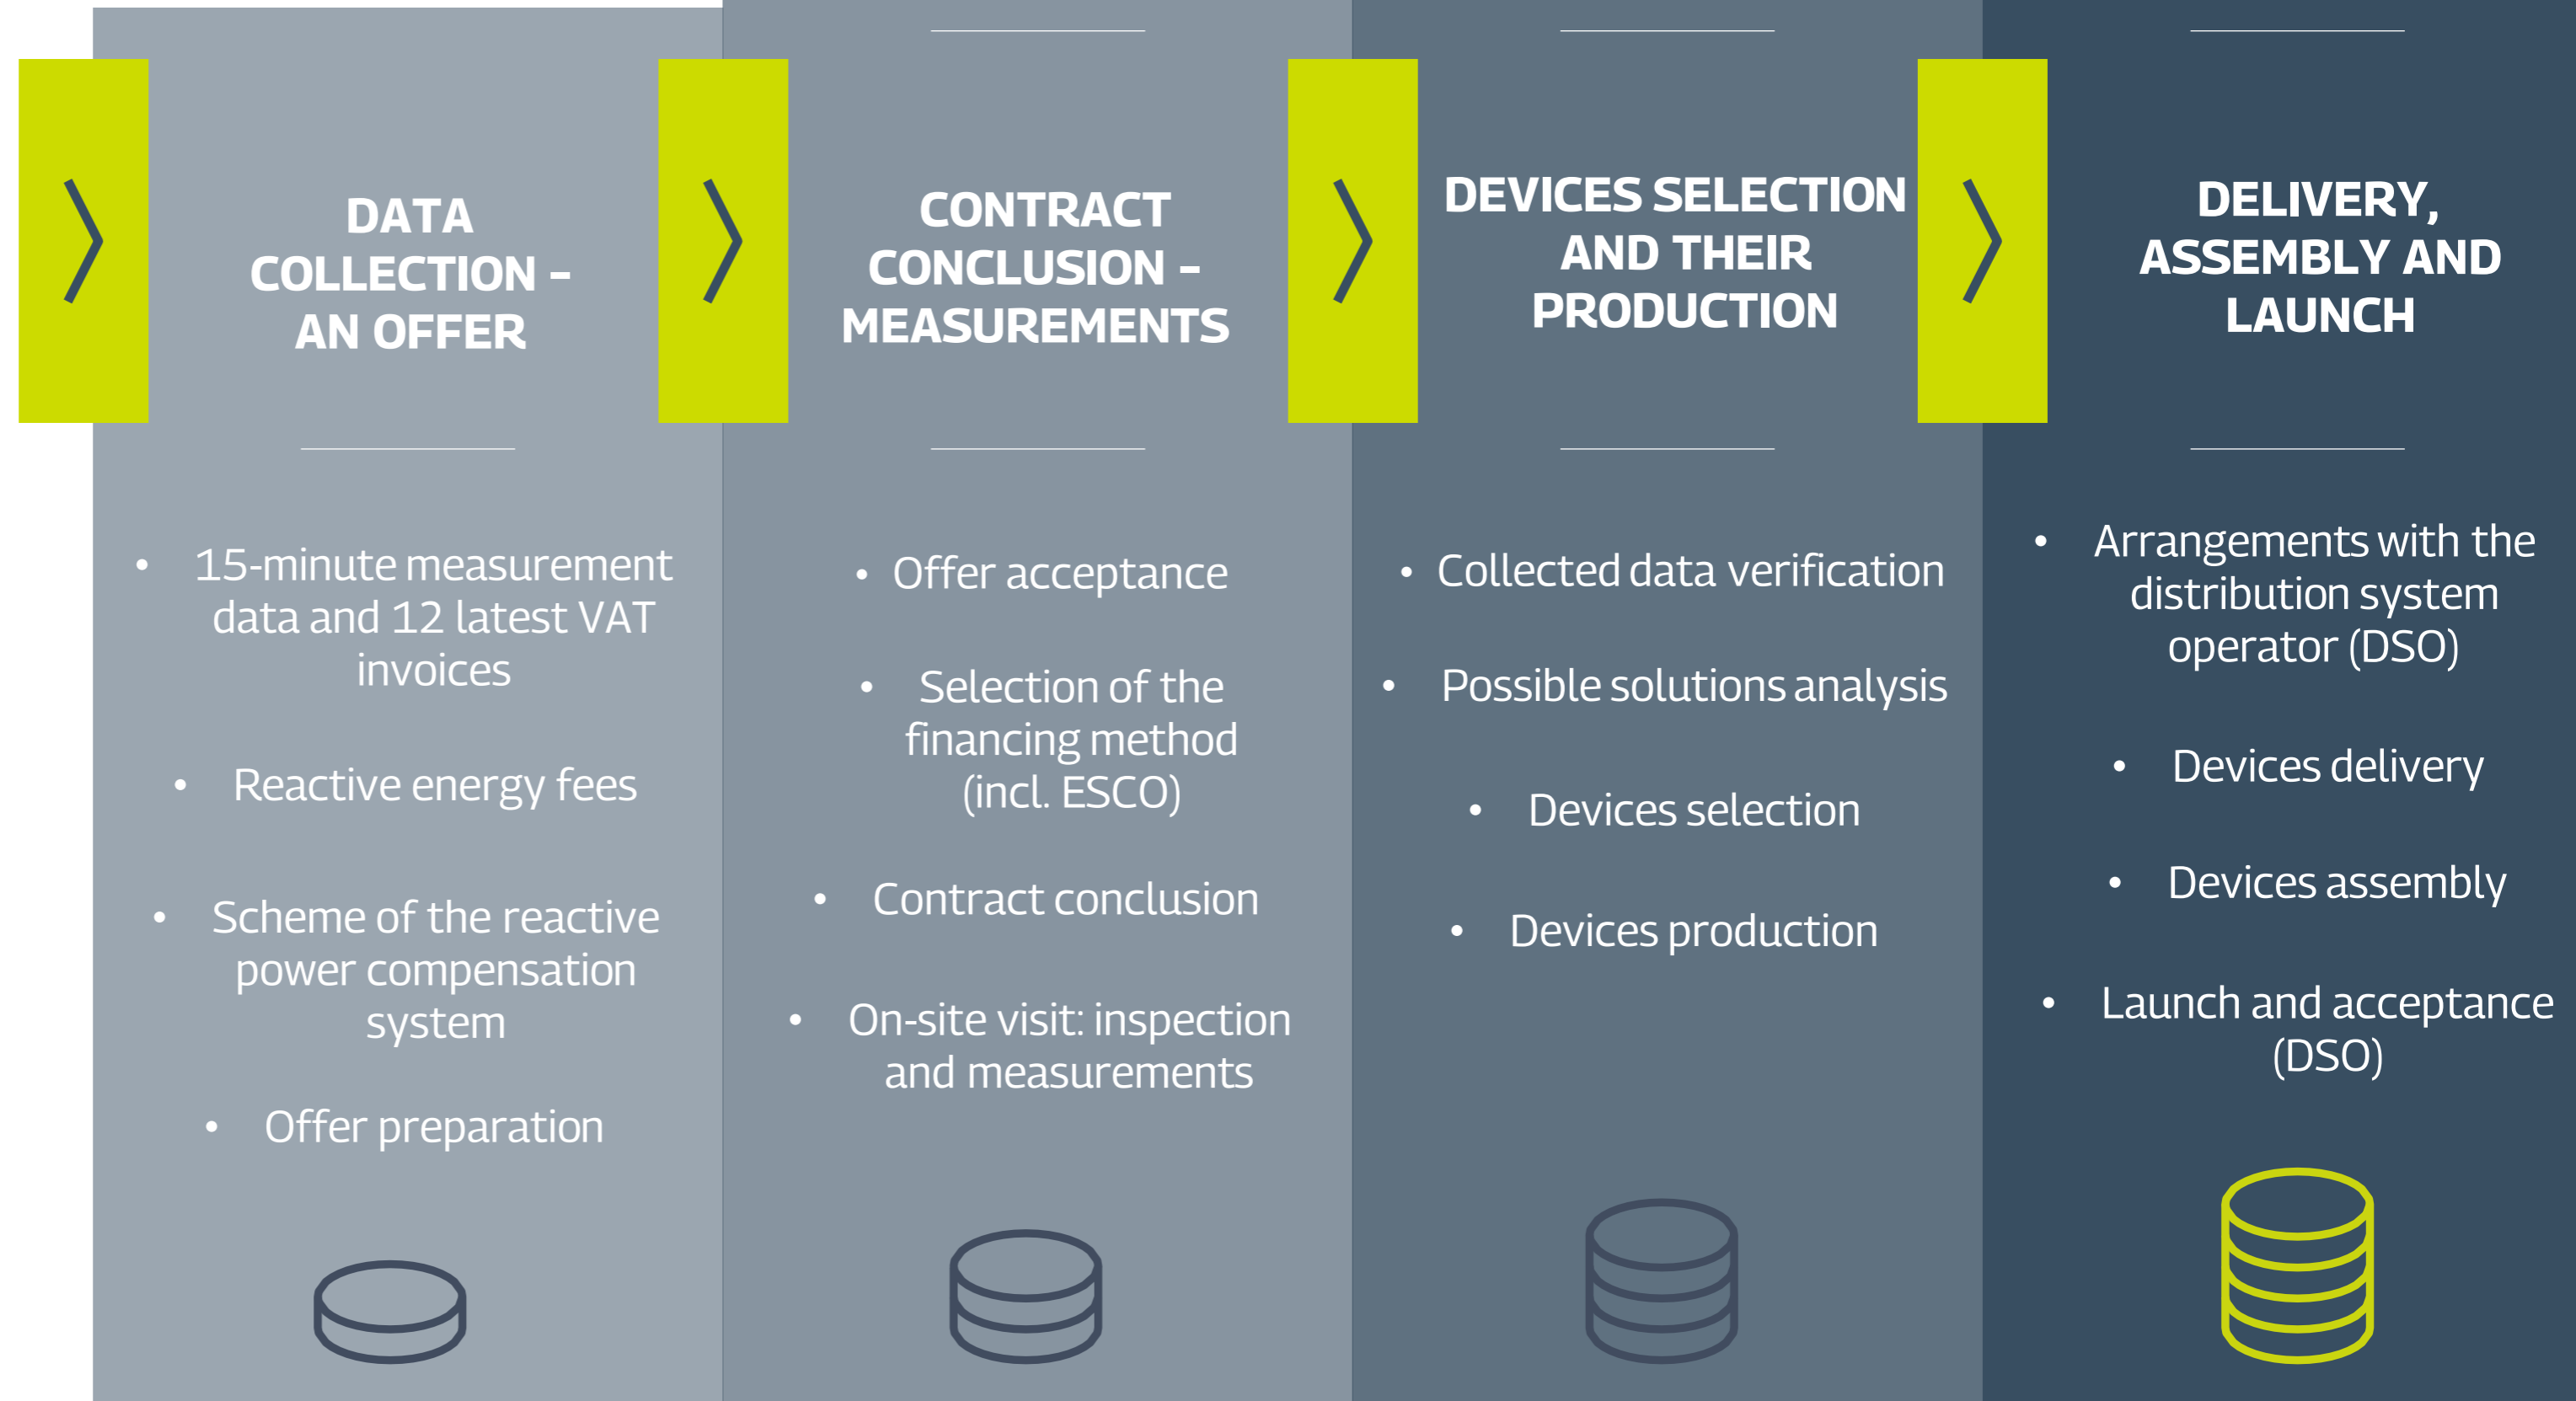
DATA COLLECTION – AN OFFER

• 15-minute measurement data and 12 latest VAT invoices
• Reactive energy fees
• Scheme of the reactive power compensation system
• Offer preparation

CONTRACT CONCLUSION – MEASUREMENTS

• Offer acceptance
• Selection of the financing method (incl. ESCO)
• Contract conclusion
• On-site visit: inspection and measurements

DEVICES SELECTION AND THEIR PRODUCTION

• Collected data verification
• Possible solutions analysis
• Devices selection
• Devices production

DELIVERY, ASSEMBLY AND LAUNCH

• Arrangements with the distribution system operator (DSO)
• Devices delivery
• Devices assembly
• Launch and acceptance (DSO)